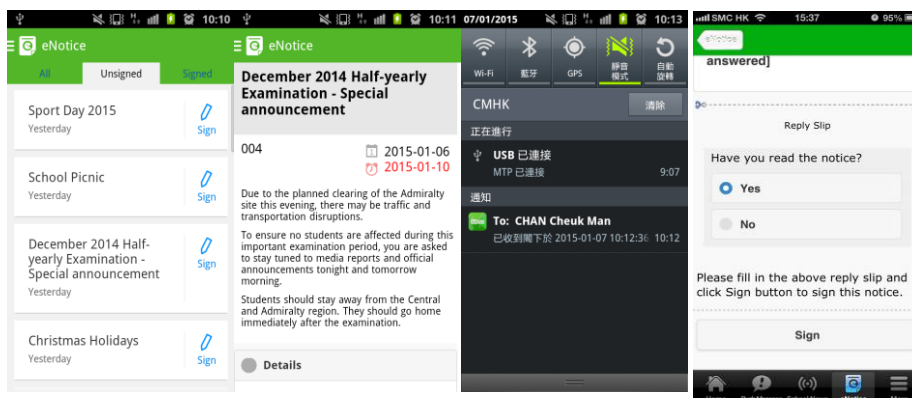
10:10

eNotice

All | Unsigned | Signed

Sport Day 2015
Yesterday
Sign

School Picnic
Yesterday
Sign

December 2014 Half-yearly Examination - Special announcement
Yesterday
Sign

Christmas Holidays
Yesterday
Sign

10:11

eNotice

December 2014 Half-yearly Examination - Special announcement

004

2015-01-06
2015-01-10

Due to the planned clearing of the Admiralty site this evening, there may be traffic and transportation disruptions.

To ensure no students are affected during this important examination period, you are asked to stay tuned to media reports and official announcements tonight and tomorrow morning.

Students should stay away from the Central and Admiralty region. They should go home immediately after the examination.

Details

07/01/2015 10:13

Wi-Fi | 藍牙 | GPS | 靜音模式 | 自動旋轉

CMHK
清除

正在進行
USB 已連接
MTP 已連接 9:07

通知
To: CHAN Cheuk Man
已收到閣下於 2015-01-07 10:12:36 10:12

SMC HK 15:37 95%

eNotice

answered]

Reply Slip

Have you read the notice?

Yes

No

Please fill in the above reply slip and click Sign button to sign this notice.

Sign

Home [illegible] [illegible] eNotice More